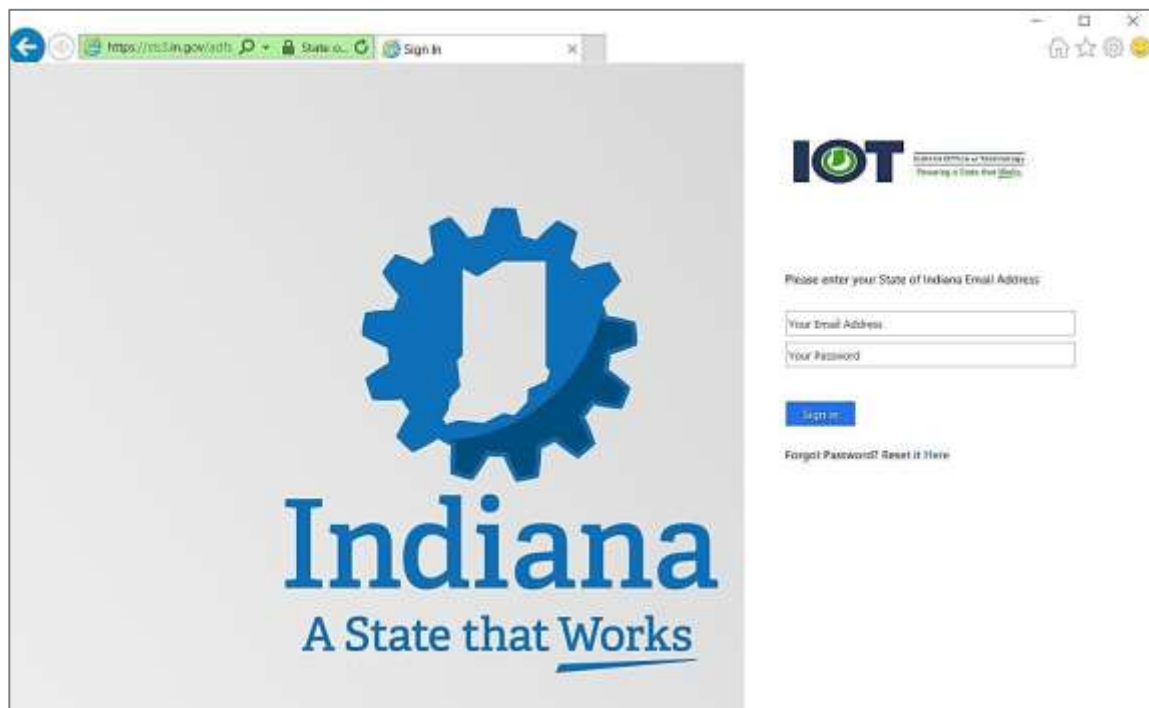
https://sts3.in.gov/adfs State o... Sign In

Indiana
A State that Works

IOT Indiana Office of Technology Powering a State that Works

Please enter your State of Indiana Email Address

Your Email Address

Your Password

Sign in

Forgot Password? Reset it Here